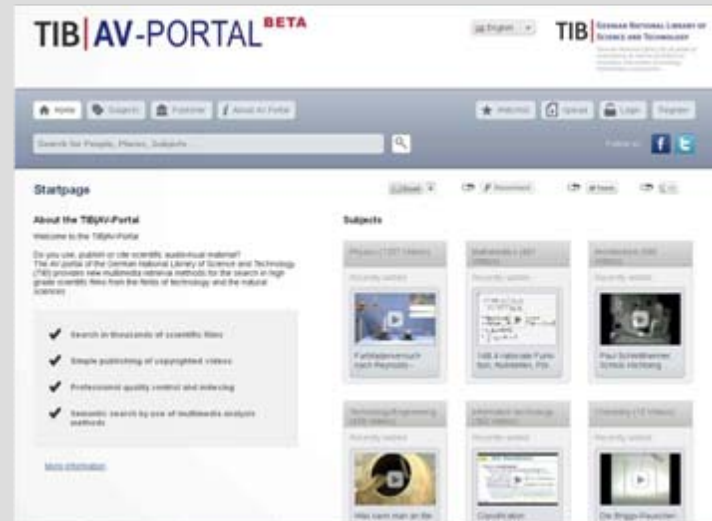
TIB | AV-PORTAL BETA

English

TIB | German National Library of Science and Technology

Home | Subjects | Publisher | About AV-Portal

Watchlist | Upload | Login | Register

Search for People, Places, Subjects...

Follow us

Startpage

About the TIB|AV-Portal

Welcome to the TIB|AV-Portal

Do you use, publish or cite scientific audiovisual material? The AV portal of the German National Library of Science and Technology (TIB) provides new multimedia retrieval methods for the search in high grade scientific films from the fields of technology and the natural sciences.

✔ Search in thousands of scientific films

✔ Simple publishing of copyrighted videos

✔ Professional quality control and indexing

✔ Semantic search by use of multimedia analysis methods

More information

Subjects

Physics

Recently added

Farbfadenversuch nach Reynolds

Mathematics

Recently added

Architecture

Recently added

Paul Schneithammer Schloss Hirschberg

Technology/Engineering

Recently added

Information technology

Recently added

Chemistry

Recently added

Die Briggs-Rauscher